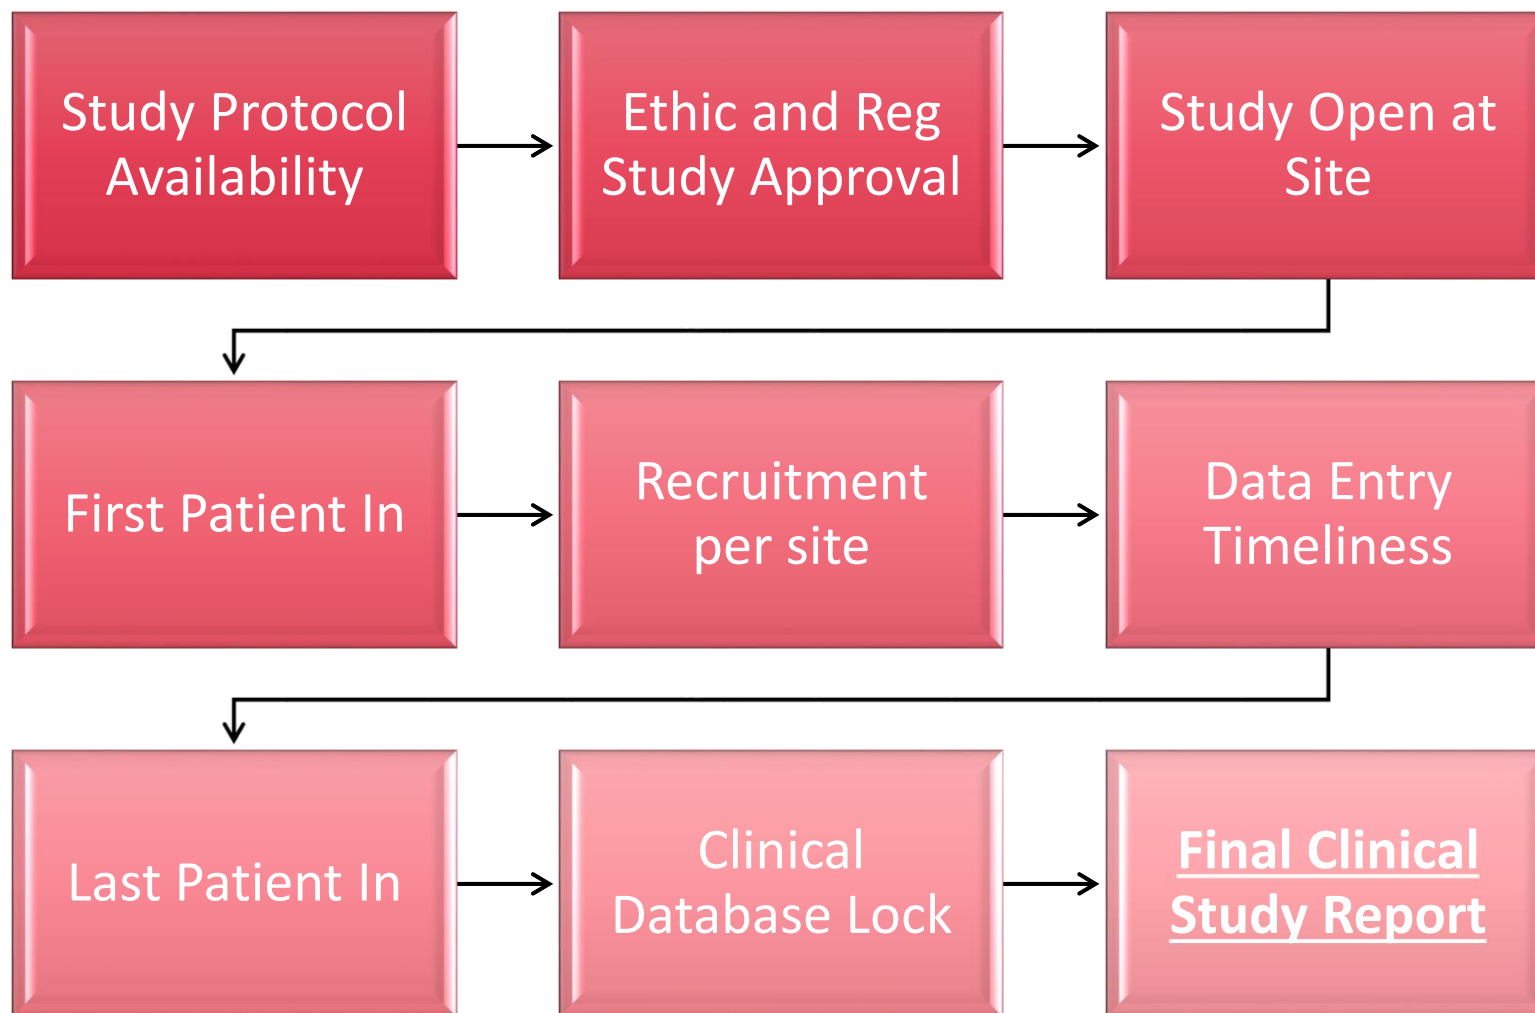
Study Protocol Availability

Ethic and Reg Study Approval

Study Open at Site

First Patient In

Recruitment per site

Data Entry Timeliness

Last Patient In

Clinical Database Lock

Final Clinical Study Report